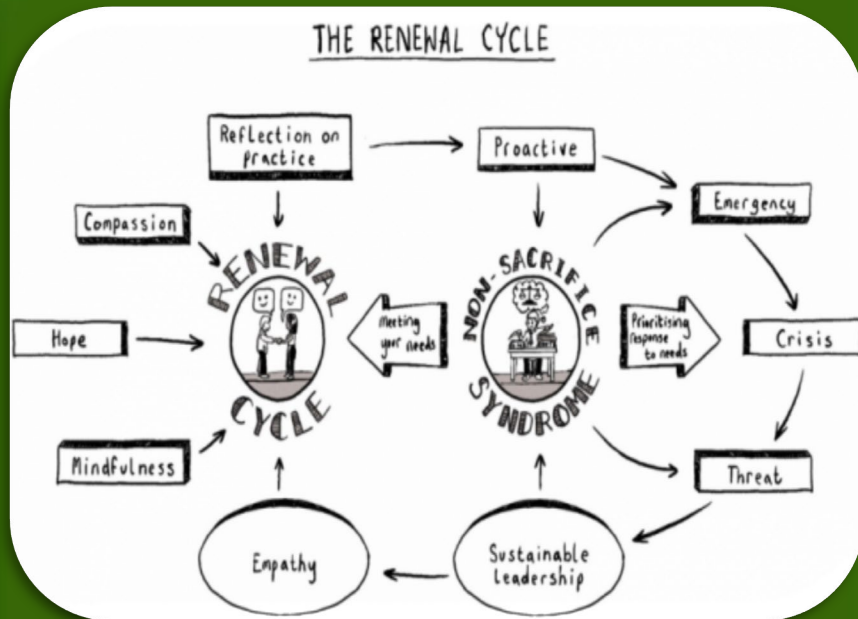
THE RENEWAL CYCLE

Reflection on practice

Proactive

Emergency

Compassion

RENEWAL CYCLE

Meeting your needs

NON-SACRIFICE SYNDROME

Prioritising response to needs

Hope

Crisis

Mindfulness

Threat

Empathy

Sustainable Leadership